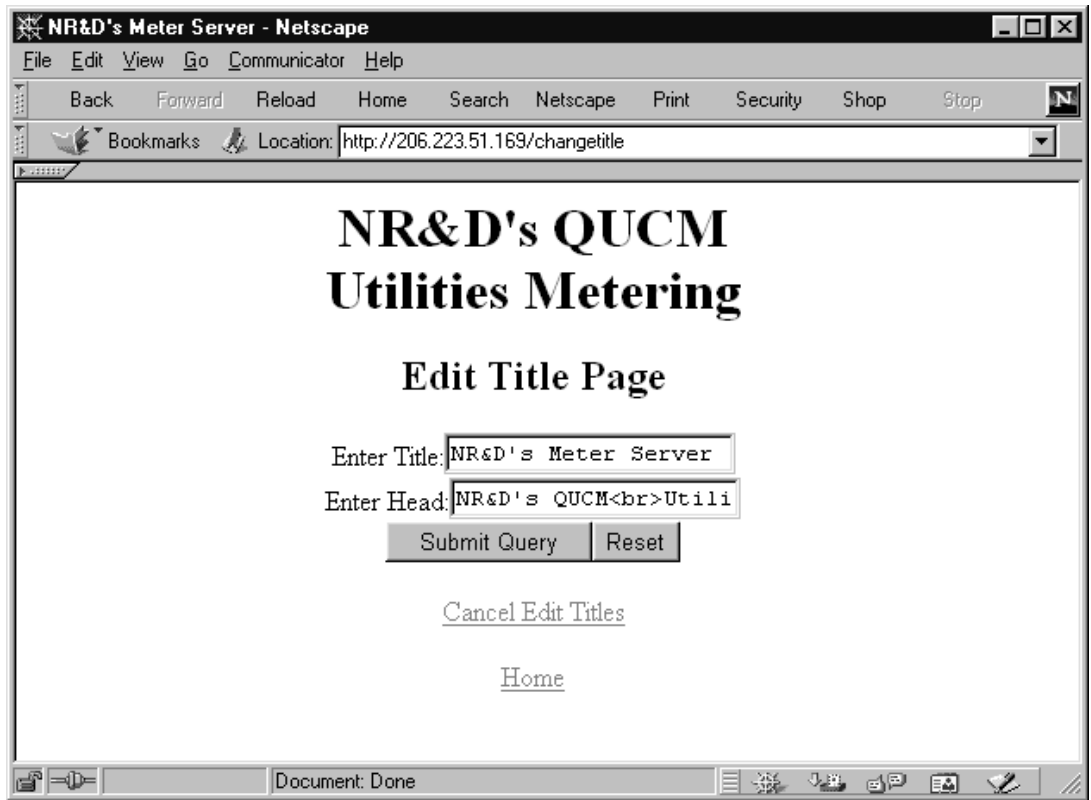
NR&D's Meter Server - Netscape

File Edit View Go Communicator Help

Back Forward Reload Home Search Netscape Print Security Shop Stop

Bookmarks Location: http://206.223.51.169/changetitle

NR&D's QUCM
Utilities Metering

Edit Title Page

Enter Title: NR&D's Meter Server

Enter Head: NR&D's QUCM<br>Utili

Submit Query Reset

Cancel Edit Titles

Home

Document: Done